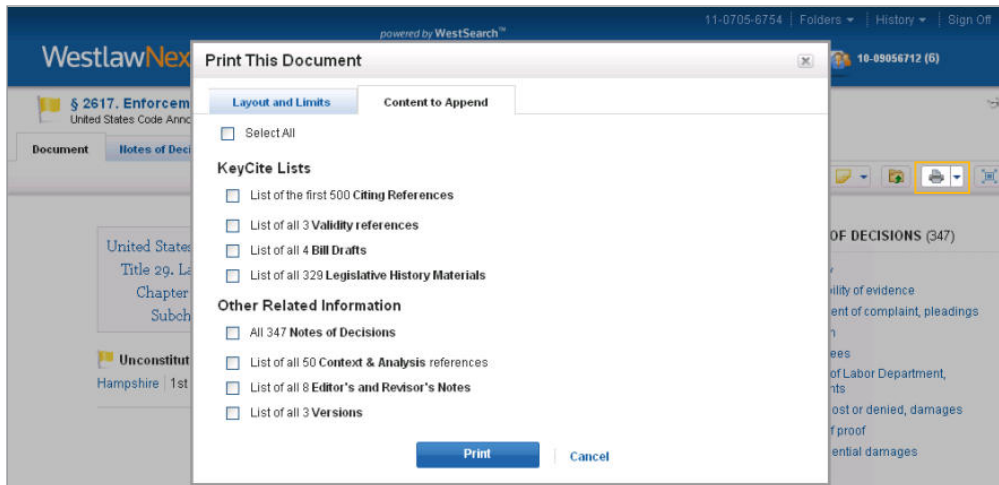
powered by WestSearch™

11-0705-6754 | Folders ▾ | History ▾ | Sign Off

WestlawNex

10-09056712 (6)

§ 2617. Enforcem
United States Code Annc

Document | Notes of Deci

Print This Document

Layout and Limits | Content to Append

Select All

KeyCite Lists

List of the first 500 **Citing References**

List of all 3 **Validity references**

List of all 4 **Bill Drafts**

List of all 329 **Legislative History Materials**

Other Related Information

All 347 **Notes of Decisions**

List of all 50 **Context & Analysis** references

List of all 8 **Editor's and Revisor's Notes**

List of all 3 **Versions**

Print | Cancel

United States
Title 29. La
Chapter
Subch

Unconstitut
Hampshire | 1st

OF DECISIONS (347)
ility of evidence
ent of complaint, pleadings
n
ees
of Labor Department,
nts
rost or denied, damages
f proof
ential damages